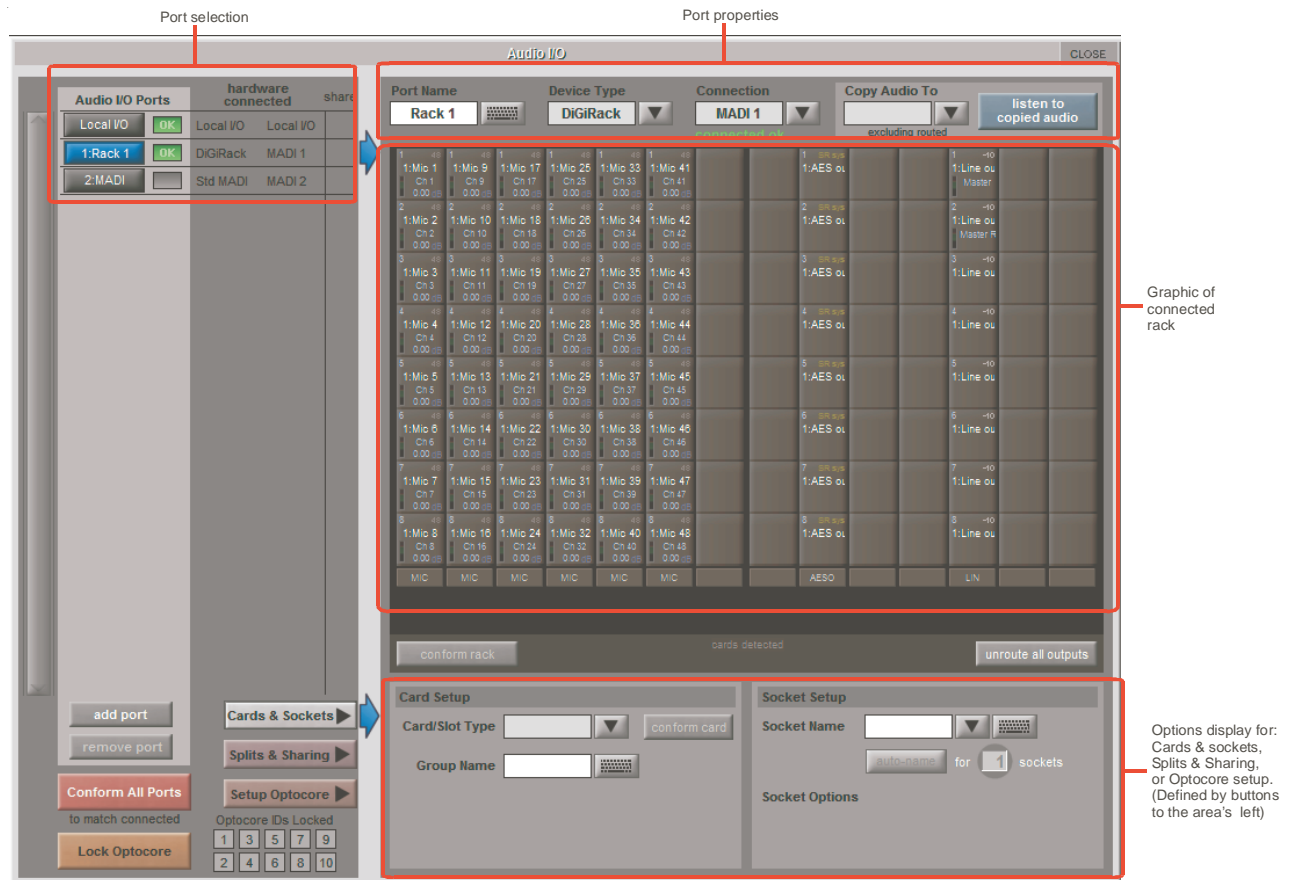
Port selection

Port properties

Audio I/O

CLOSE

Audio I/O Ports

hardware connected

share

Local I/O OK Local I/O Local I/O

1:Rack 1 OK DiGiRack MADI 1

2:MADI Std MADI MADI 2

Port Name
Rack 1

Device Type
DiGiRack

Connection
MADI 1
connected ok

Copy Audio To
excluding routed

listen to copied audio

| 1:Mic 1 Ch 1 0.00 dB | 1:Mic 9 Ch 9 0.00 dB | 1:Mic 17 Ch 17 0.00 dB | 1:Mic 25 Ch 25 0.00 dB | 1:Mic 33 Ch 33 0.00 dB | 1:Mic 41 Ch 41 0.00 dB | | | 1:AES ou | | | 1:Line ou Master | | |
|---|---|---|---|---|---|---|---|---|---|---|---|---|---|
| 1:Mic 2 Ch 2 0.00 dB | 1:Mic 10 Ch 10 0.00 dB | 1:Mic 18 Ch 18 0.00 dB | 1:Mic 26 Ch 26 0.00 dB | 1:Mic 34 Ch 34 0.00 dB | 1:Mic 42 Ch 42 0.00 dB | | | 1:AES ou | | | 1:Line ou Master R | | |
| 1:Mic 3 Ch 3 0.00 dB | 1:Mic 11 Ch 11 0.00 dB | 1:Mic 19 Ch 19 0.00 dB | 1:Mic 27 Ch 27 0.00 dB | 1:Mic 35 Ch 35 0.00 dB | 1:Mic 43 Ch 43 0.00 dB | | | 1:AES ou | | | 1:Line ou | | |
| 1:Mic 4 Ch 4 0.00 dB | 1:Mic 12 Ch 12 0.00 dB | 1:Mic 20 Ch 20 0.00 dB | 1:Mic 28 Ch 28 0.00 dB | 1:Mic 36 Ch 36 0.00 dB | 1:Mic 44 Ch 44 0.00 dB | | | 1:AES ou | | | 1:Line ou | | |
| 1:Mic 5 Ch 5 0.00 dB | 1:Mic 13 Ch 13 0.00 dB | 1:Mic 21 Ch 21 0.00 dB | 1:Mic 29 Ch 29 0.00 dB | 1:Mic 37 Ch 37 0.00 dB | 1:Mic 45 Ch 45 0.00 dB | | | 1:AES ou | | | 1:Line ou | | |
| 1:Mic 6 Ch 6 0.00 dB | 1:Mic 14 Ch 14 0.00 dB | 1:Mic 22 Ch 22 0.00 dB | 1:Mic 30 Ch 30 0.00 dB | 1:Mic 38 Ch 38 0.00 dB | 1:Mic 46 Ch 46 0.00 dB | | | 1:AES ou | | | 1:Line ou | | |
| 1:Mic 7 Ch 7 0.00 dB | 1:Mic 15 Ch 15 0.00 dB | 1:Mic 23 Ch 23 0.00 dB | 1:Mic 31 Ch 31 0.00 dB | 1:Mic 39 Ch 39 0.00 dB | 1:Mic 47 Ch 47 0.00 dB | | | 1:AES ou | | | 1:Line ou | | |
| 1:Mic 8 Ch 8 0.00 dB | 1:Mic 16 Ch 16 0.00 dB | 1:Mic 24 Ch 24 0.00 dB | 1:Mic 32 Ch 32 0.00 dB | 1:Mic 40 Ch 40 0.00 dB | 1:Mic 48 Ch 48 0.00 dB | | | 1:AES ou | | | 1:Line ou | | |
| MIC | MIC | MIC | MIC | MIC | MIC | | | AESO | | | LIN | | |

Graphic of connected rack

conform rack

cards detected

unroute all outputs

add port

remove port

Conform All Ports

to match connected

Lock Optocore

Cards & Sockets

Splits & Sharing

Setup Optocore

Optocore IDs Locked

1 3 5 7 9
2 4 6 8 10

Card Setup

Card/Slot Type

conform card

Group Name

Socket Setup

Socket Name

auto-name for 1 sockets

Socket Options

Options display for: Cards & sockets, Splits & Sharing, or Optocore setup. (Defined by buttons to the area's left)